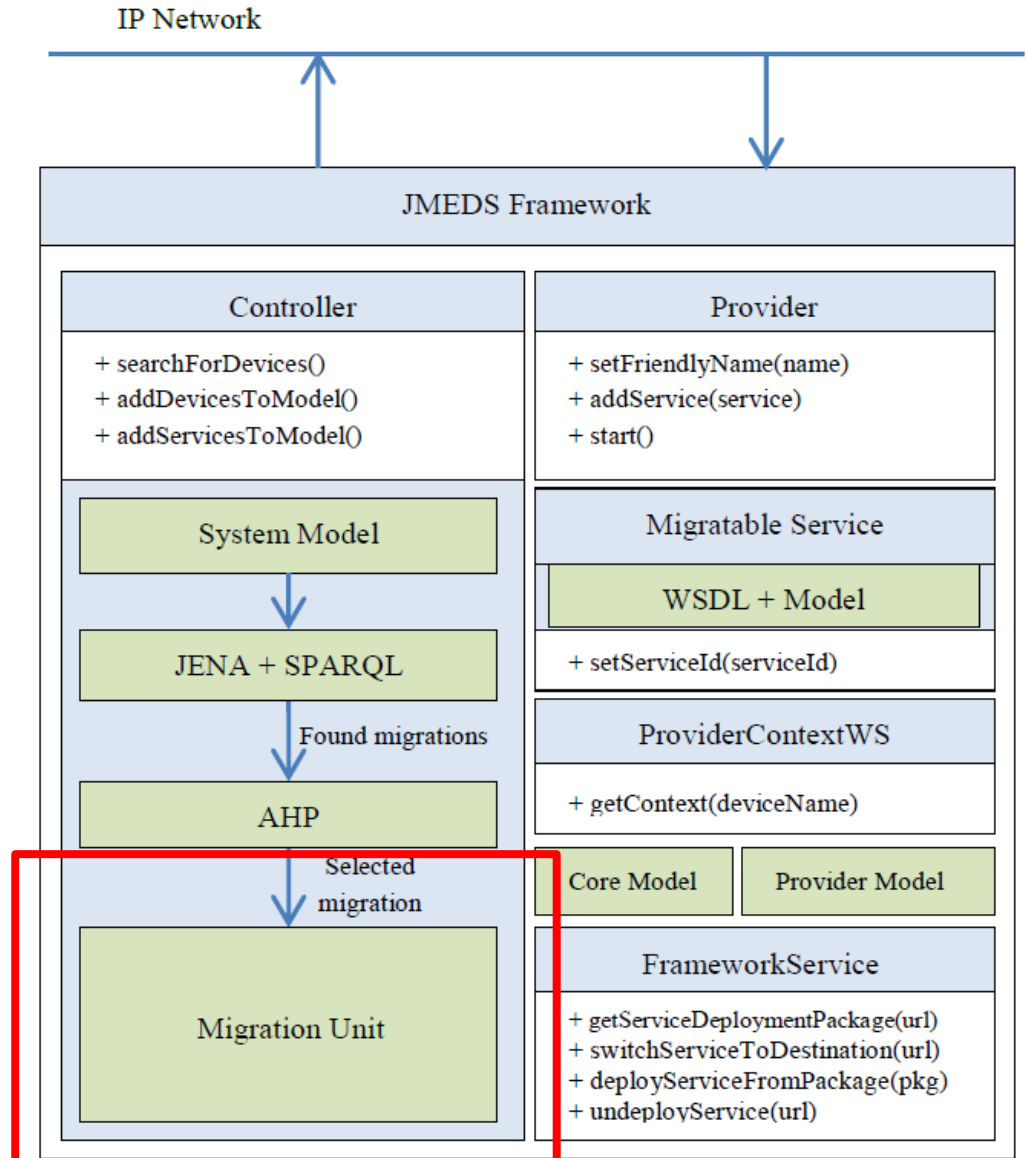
IP Network

JMEDS Framework

Controller

+ searchForDevices()
+ addDevicesToModel()
+ addServicesToModel()

System Model

JENA + SPARQL

Found migrations

AHP

Selected migration

Migration Unit

Provider

+ setFriendlyName(name)
+ addService(service)
+ start()

Migratable Service

WSDL + Model

+ setServiceId(serviceId)

ProviderContextWS

+ getContext(deviceName)

Core Model

Provider Model

FrameworkService

+ getServiceDeploymentPackage(url)
+ switchServiceToDestination(url)
+ deployServiceFromPackage(pkg)
+ undeployService(url)